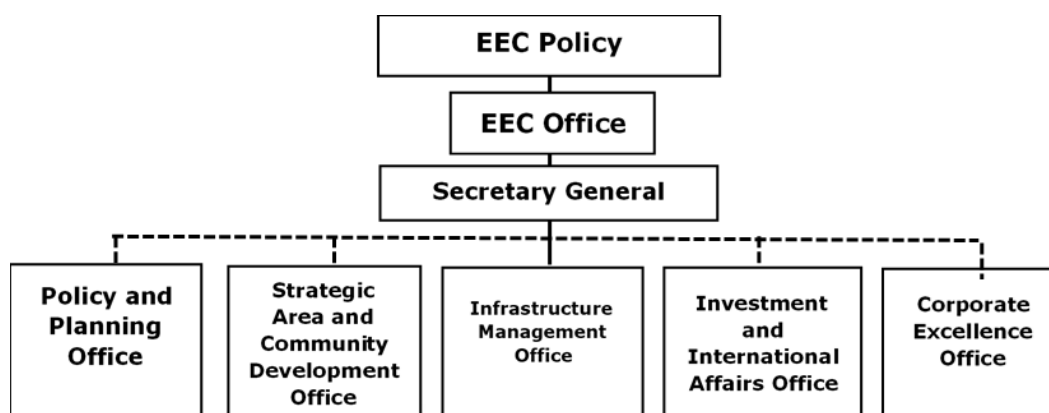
EEC Policy

EEC Office

Secretary General

Policy and Planning Office

Strategic Area and Community Development Office

Infrastructure Management Office

Investment and International Affairs Office

Corporate Excellence Office